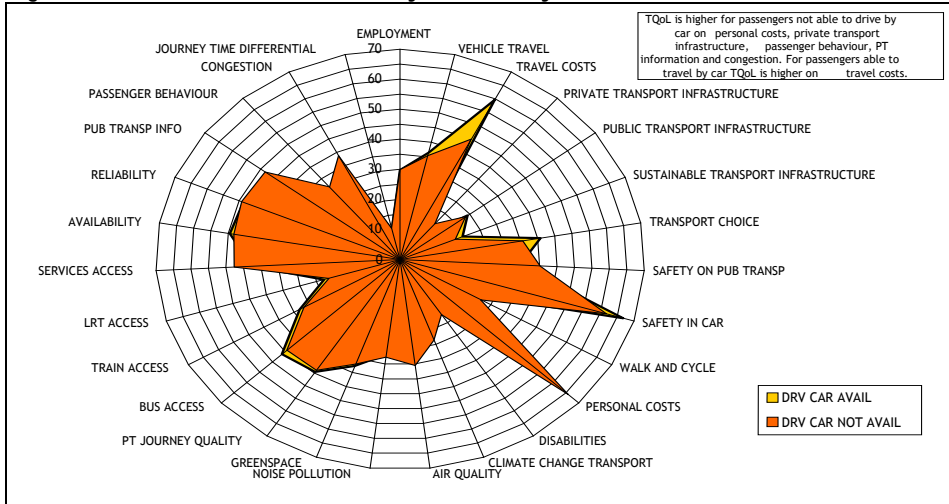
TQoL is higher for passengers not able to drive by car on personal costs, private transport infrastructure, passenger behaviour, PT information and congestion. For passengers able to travel by car TQoL is higher on travel costs.

EMPLOYMENT
VEHICLE TRAVEL
TRAVEL COSTS
PRIVATE TRANSPORT INFRASTRUCTURE
PUBLIC TRANSPORT INFRASTRUCTURE
SUSTAINABLE TRANSPORT INFRASTRUCTURE
TRANSPORT CHOICE
SAFETY ON PUB TRANSP
SAFETY IN CAR
WALK AND CYCLE
PERSONAL COSTS
DISABILITIES
CLIMATE CHANGE TRANSPORT
AIR QUALITY
NOISE POLLUTION
GREENSPACE
PT JOURNEY QUALITY
BUS ACCESS
TRAIN ACCESS
LRT ACCESS
SERVICES ACCESS
AVAILABILITY
RELIABILITY
PUB TRANSP INFO
PASSENGER BEHAVIOUR
CONGESTION
JOURNEY TIME DIFFERENTIAL

70
60
50
40
30
20
10
0

DRV CAR AVAIL
DRV CAR NOT AVAIL